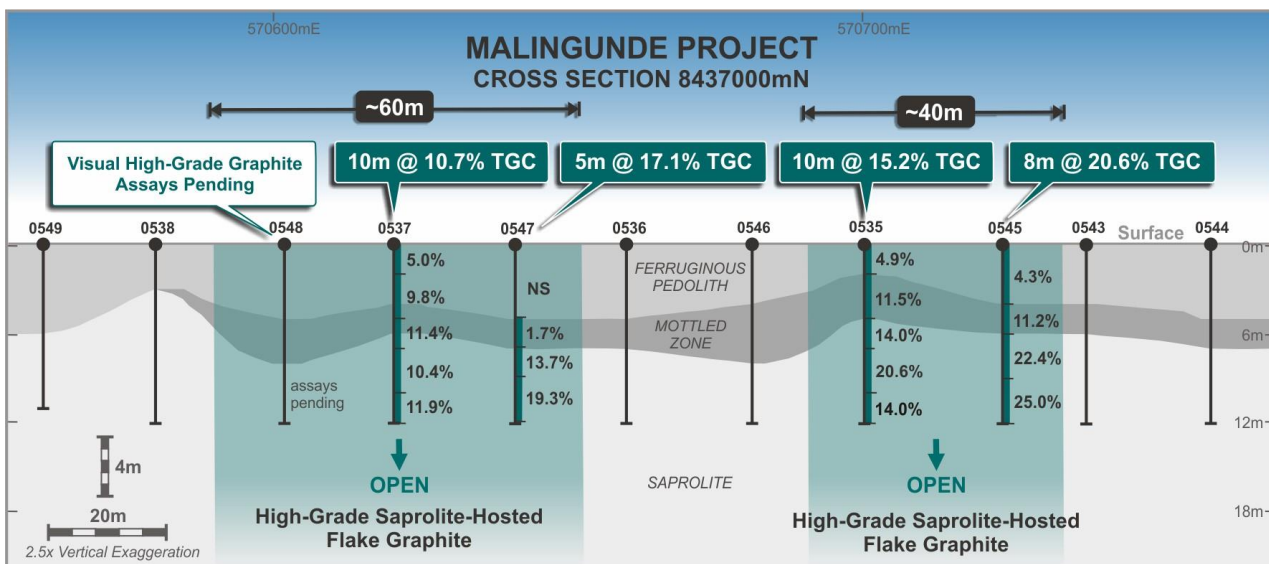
570600mE

570700mE

MALINGUNDE PROJECT
CROSS SECTION 8437000mN

~60m

~40m

Visual High-Grade Graphite Assays Pending

10m @ 10.7% TGC

5m @ 17.1% TGC

10m @ 15.2% TGC

8m @ 20.6% TGC

0549

0538

0548

0537

0547

0536

0546

0535

0545

0543

Surface

0544

0m

6m

12m

18m

5.0%

9.8%

11.4%

10.4%

11.9%

NS

1.7%

13.7%

19.3%

FERRUGINOUS PEDOLITH

MOTTLED ZONE

4.9%

11.5%

14.0%

20.6%

14.0%

4.3%

11.2%

22.4%

25.0%

assays pending

4m

20m

2.5x Vertical Exaggeration

OPEN

High-Grade Saprolite-Hosted Flake Graphite

SAPROLITE

OPEN

High-Grade Saprolite-Hosted Flake Graphite